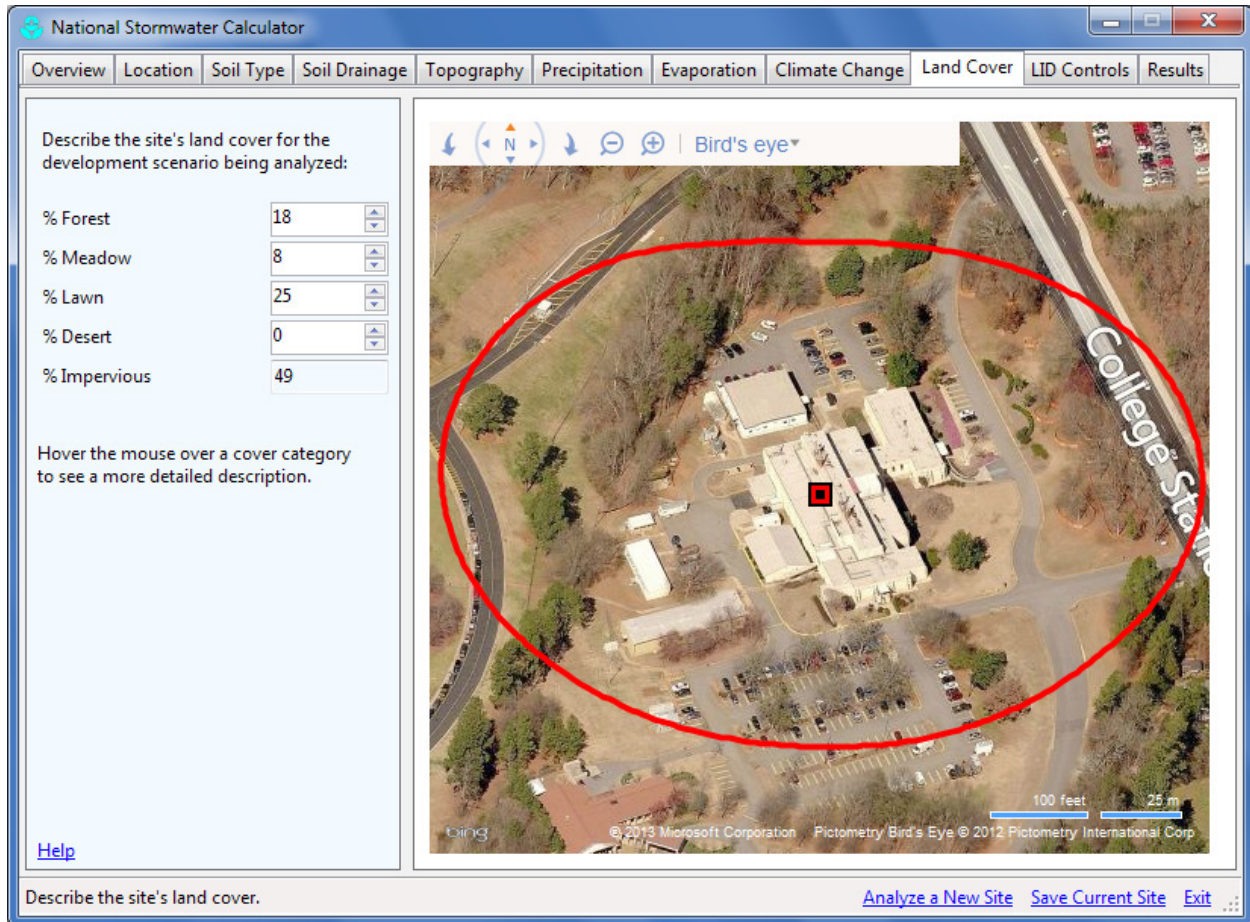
National Stormwater Calculator

Overview | Location | Soil Type | Soil Drainage | Topography | Precipitation | Evaporation | Climate Change | Land Cover | LID Controls | Results

Describe the site's land cover for the development scenario being analyzed:

% Forest 18
% Meadow 8
% Lawn 25
% Desert 0
% Impervious 49

Hover the mouse over a cover category to see a more detailed description.

Help

N
Bird's eye

College Statio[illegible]

100 feet
25 m
bing
© 2013 Microsoft Corporation Pictometry Bird's Eye © 2012 Pictometry International Corp

Describe the site's land cover.

Analyze a New Site Save Current Site Exit